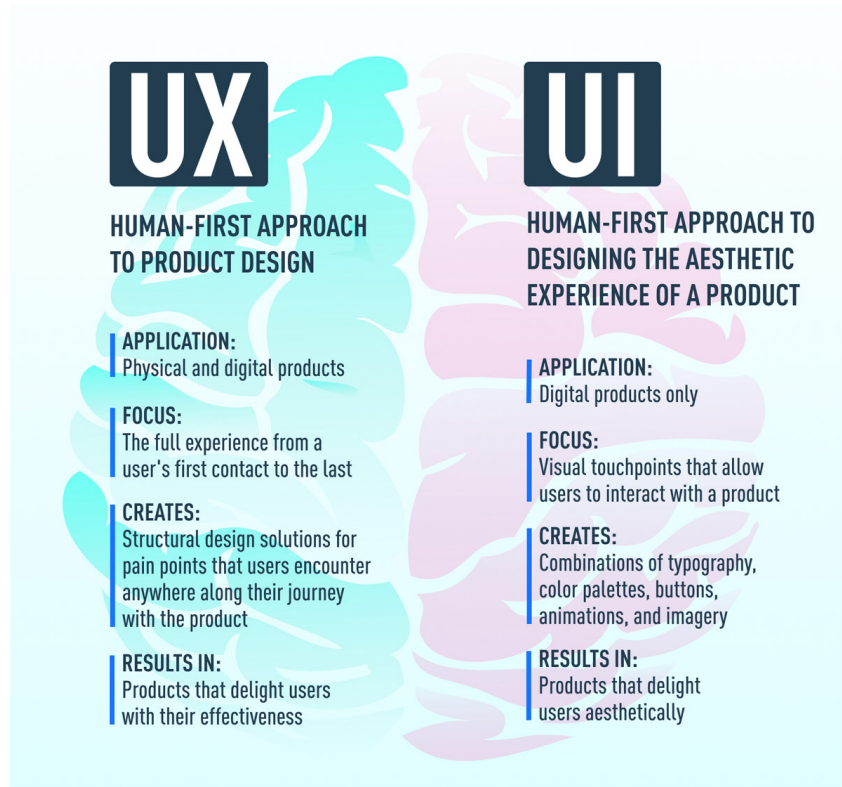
UX

HUMAN-FIRST APPROACH TO PRODUCT DESIGN

APPLICATION:
Physical and digital products

FOCUS:
The full experience from a user's first contact to the last

CREATES:
Structural design solutions for pain points that users encounter anywhere along their journey with the product

RESULTS IN:
Products that delight users with their effectiveness

UI

HUMAN-FIRST APPROACH TO DESIGNING THE AESTHETIC EXPERIENCE OF A PRODUCT

APPLICATION:
Digital products only

FOCUS:
Visual touchpoints that allow users to interact with a product

CREATES:
Combinations of typography, color palettes, buttons, animations, and imagery

RESULTS IN:
Products that delight users aesthetically